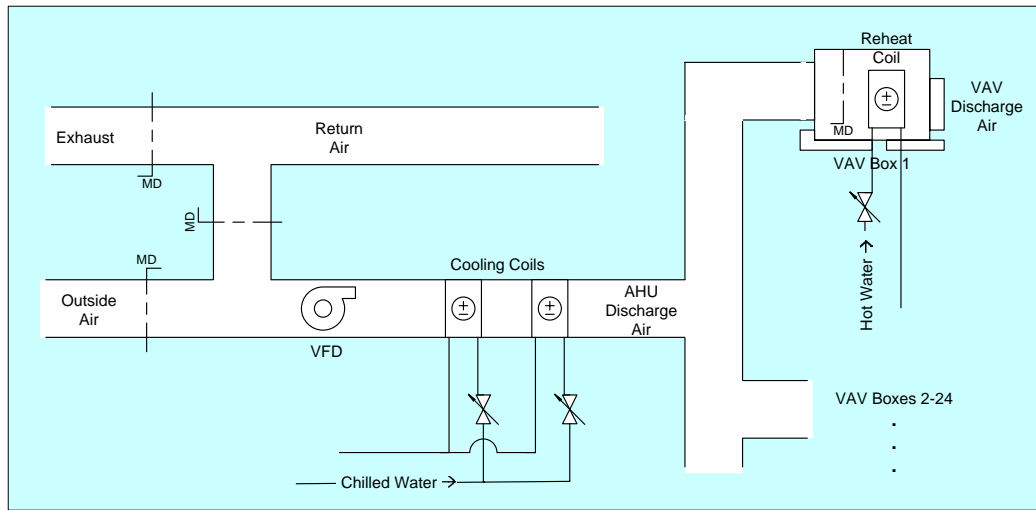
Reheat Coil

VAV Discharge Air

MD

VAV Box 1

Exhaust

MD

Return Air

MD

MD

Hot Water →

Cooling Coils

Outside Air

$\pm$

$\pm$

$\pm$

AHU Discharge Air

VFD

VAV Boxes 2-24

.

.

.

Chilled Water →